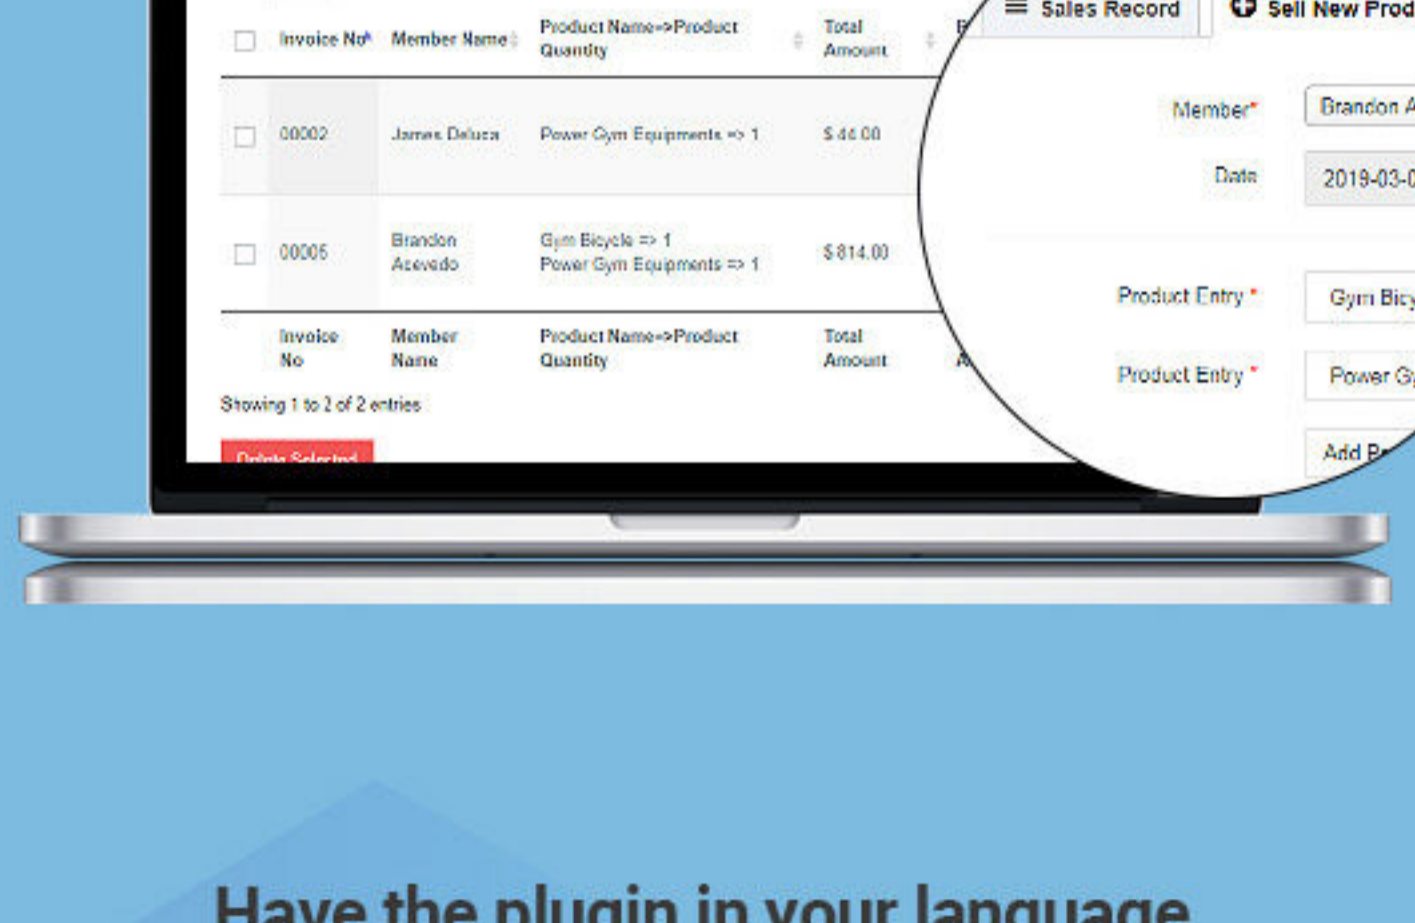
| | Invoice No | Member Name | Product Name=>Product Quantity | Total Amount | |
|---|---|---|---|---|---|
| | 00002 | James Deluca | Power Gym Equipments => 1 | $ 44.00 | |
| | 00005 | Brandon Acevedo | Gym Bicycle => 1 Power Gym Equipments => 1 | $ 814.00 | |
| | Invoice No | Member Name | Product Name=>Product Quantity | Total Amount | A |

Showing 1 to 2 of 2 entries

Delete Selected

Sales Record

Sell New Prod

Member* Brandon A

Date 2019-03-0

Product Entry * Gym Bicy

Product Entry * Power Gy

Add P

Have the plugin in your language